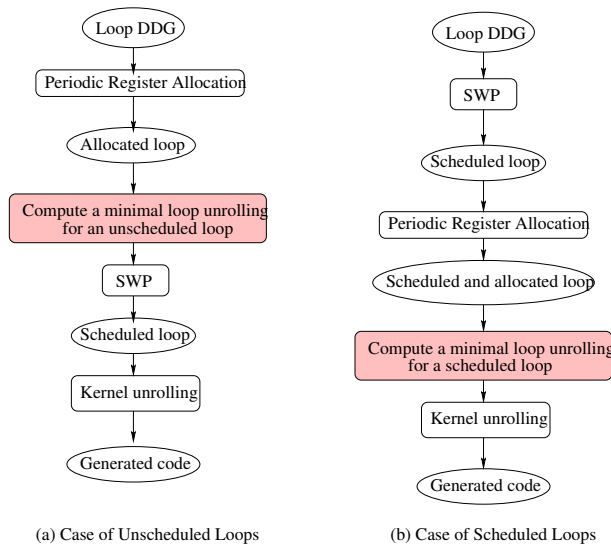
Loop DDG

Periodic Register Allocation

Allocated loop

Compute a minimal loop unrolling for an unscheduled loop

SWP

Scheduled loop

Kernel unrolling

Generated code

(a) Case of Unscheduled Loops

Loop DDG

SWP

Scheduled loop

Periodic Register Allocation

Scheduled and allocated loop

Compute a minimal loop unrolling for a scheduled loop

Kernel unrolling

Generated code

(b) Case of Scheduled Loops